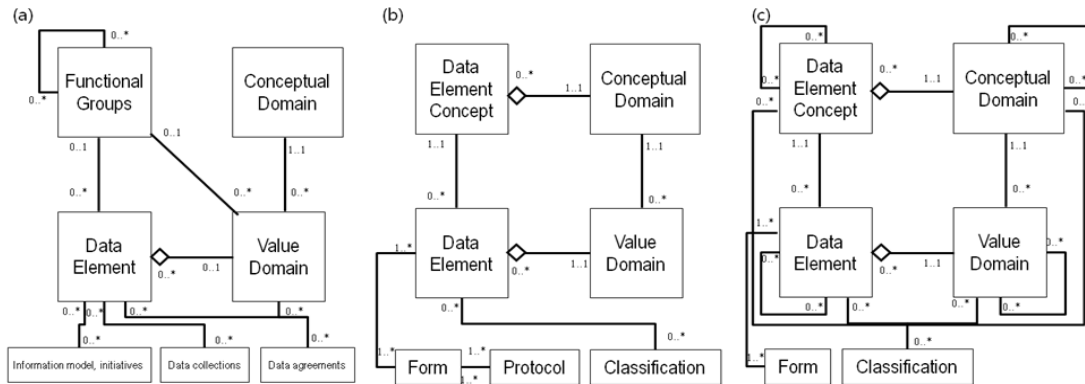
(a)

0..*

0..*

Functional Groups

Conceptual Domain

0..1

0..1

1..1

0..*

0..*

0..*

Data Element

Value Domain

0..*

0..1

0..*

0..*

0..*

0..*

0..*

0..*

Information model, initiatives

Data collections

Data agreements

(b)

Data Element Concept

0..*

1..1

Conceptual Domain

1..1

1..1

0..*

0..*

1..*

Data Element

Value Domain

0..*

1..1

0..*

0..*

1..*

1..*

1..*

Form

Protocol

Classification

(c)

0..*

0..*

0..*

Data Element Concept

0..*

1..1

Conceptual Domain

0..*

0..*

0..*

1..1

1..1

0..*

0..*

1..*

Data Element

Value Domain

0..*

0..*

0..*

1..1

0..*

0..*

0..*

0..*

0..*

1..*

Form

Classification